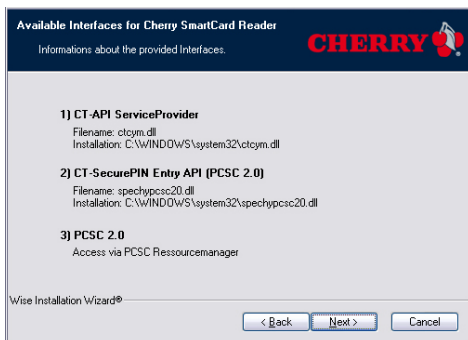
Available Interfaces for Cherry SmartCard Reader

Informations about the provided Interfaces.

CHERRY

1) CT-API ServiceProvider

Filename: ctcym.dll
Installation: C:\WINDOWS\system32\ctcym.dll

2) CT-SecurePIN Entry API (PCSC 2.0)

Filename: spechypcsc20.dll
Installation: C:\WINDOWS\system32\spechypcsc20.dll

3) PCSC 2.0

Access via PCSC Ressourcemanager

Wise Installation Wizard®

< Back

Next >

Cancel